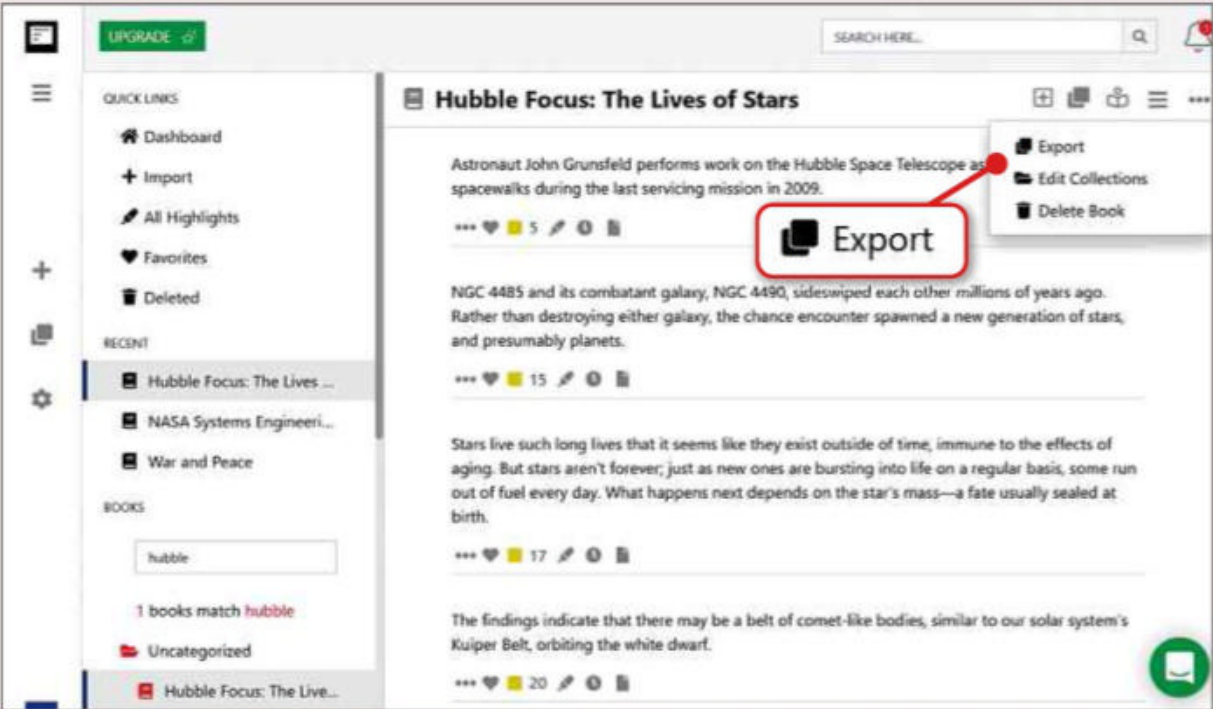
UPGRADE

SEARCH HERE...

QUICK LINKS

Dashboard

+ Import

All Highlights

Favorites

Deleted

RECENT

Hubble Focus: The Lives ...

NASA Systems Engineeri...

War and Peace

BOOKS

hubble

1 books match hubble

Uncategorized

Hubble Focus: The Live...

Hubble Focus: The Lives of Stars

Export

Edit Collections

Delete Book

Export

Astronaut John Grunsfeld performs work on the Hubble Space Telescope as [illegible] spacewalks during the last servicing mission in 2009.

5

NGC 4485 and its combatant galaxy, NGC 4490, sideswiped each other millions of years ago. Rather than destroying either galaxy, the chance encounter spawned a new generation of stars, and presumably planets.

15

Stars live such long lives that it seems like they exist outside of time, immune to the effects of aging. But stars aren't forever; just as new ones are bursting into life on a regular basis, some run out of fuel every day. What happens next depends on the star's mass—a fate usually sealed at birth.

17

The findings indicate that there may be a belt of comet-like bodies, similar to our solar system's Kuiper Belt, orbiting the white dwarf.

20